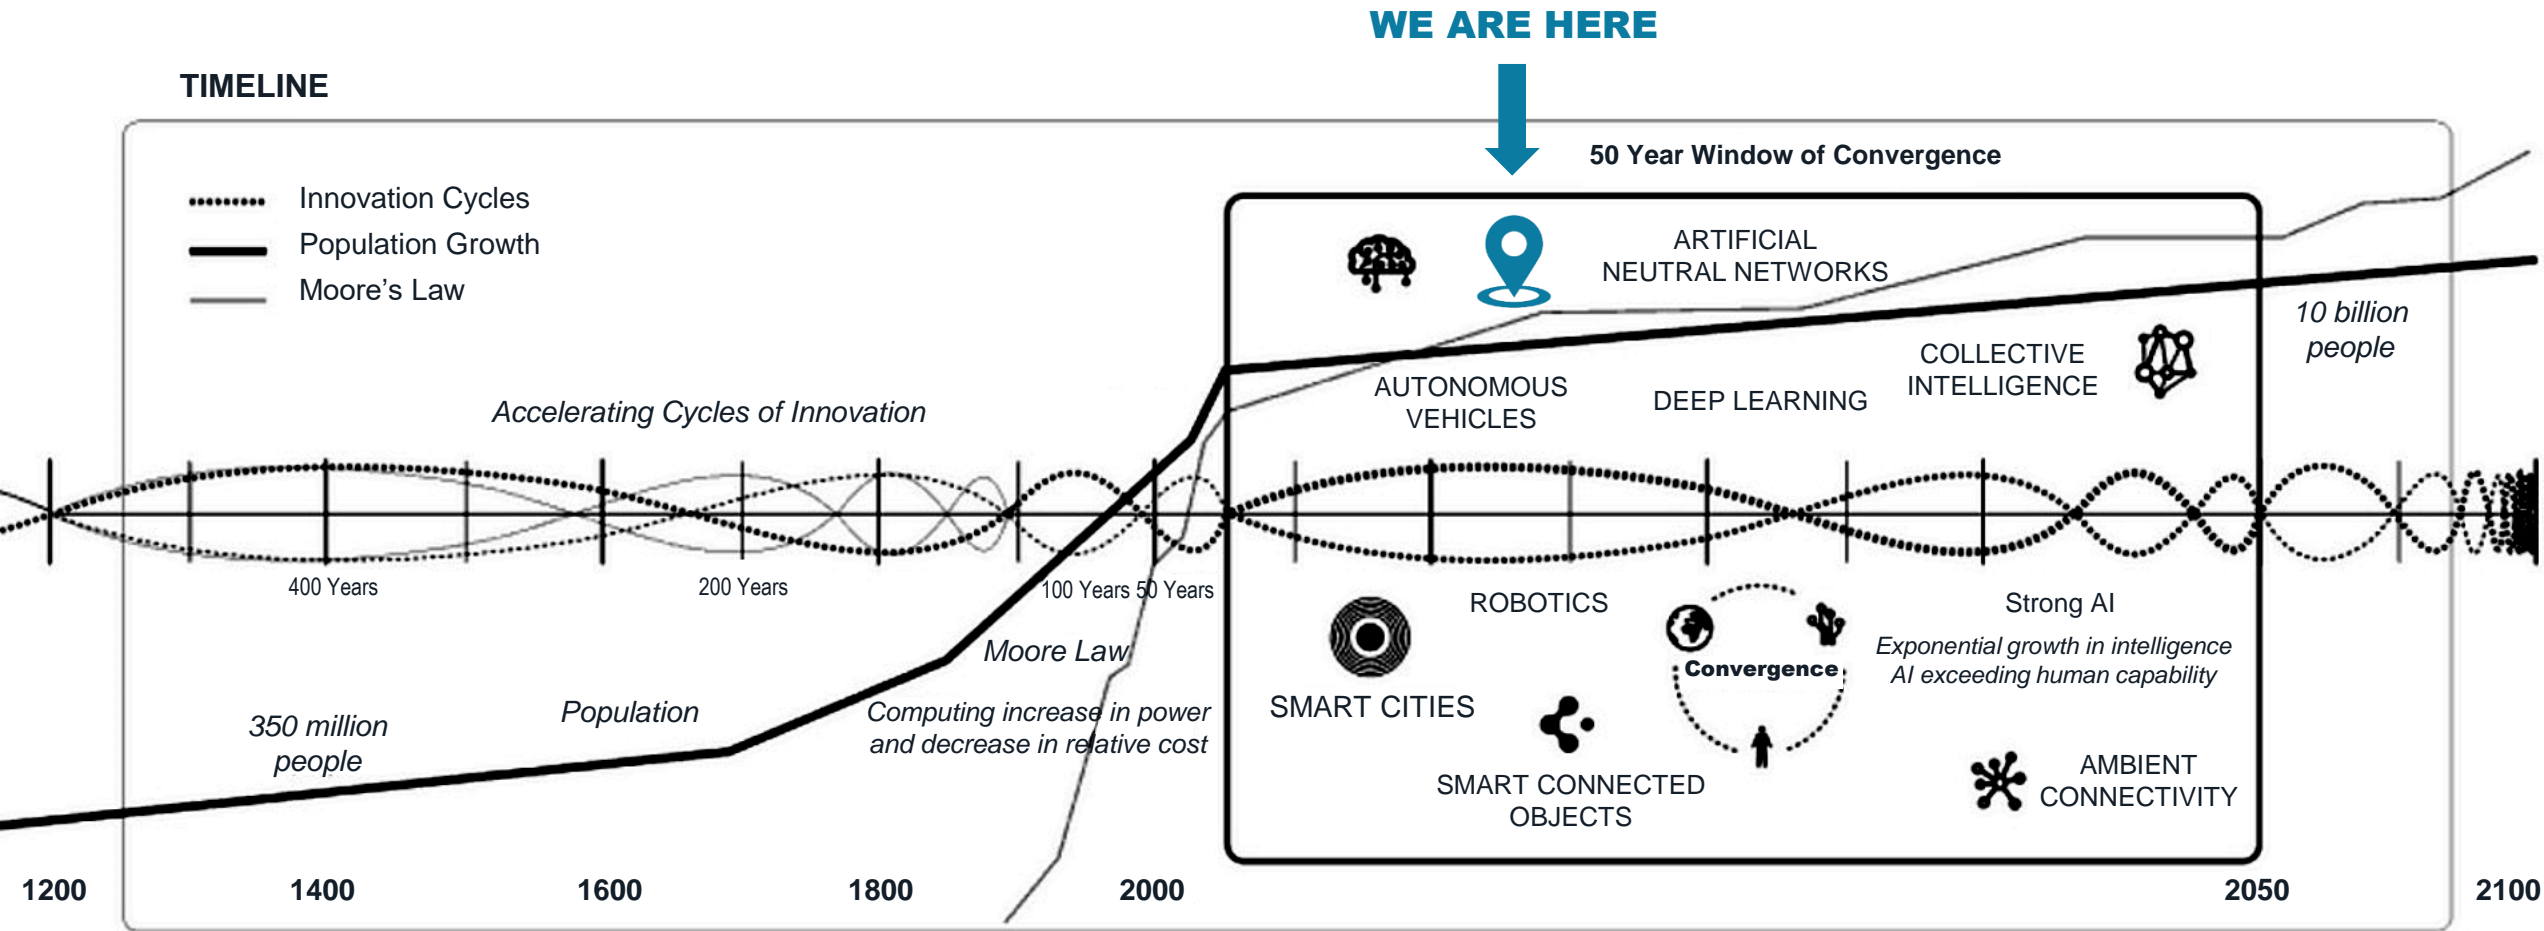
WE ARE HERE

TIMELINE

Innovation Cycles
Population Growth
Moore's Law

50 Year Window of Convergence

ARTIFICIAL NEUTRAL NETWORKS

10 billion people

COLLECTIVE INTELLIGENCE

AUTONOMOUS VEHICLES

DEEP LEARNING

Accelerating Cycles of Innovation

400 Years

200 Years

100 Years 50 Years

ROBOTICS

Strong AI

Exponential growth in intelligence
AI exceeding human capability

Moore Law

Convergence

SMART CITIES

350 million people

Population

Computing increase in power and decrease in relative cost

SMART CONNECTED OBJECTS

AMBIENT CONNECTIVITY

1200 1400 1600 1800 2000 2050 2100